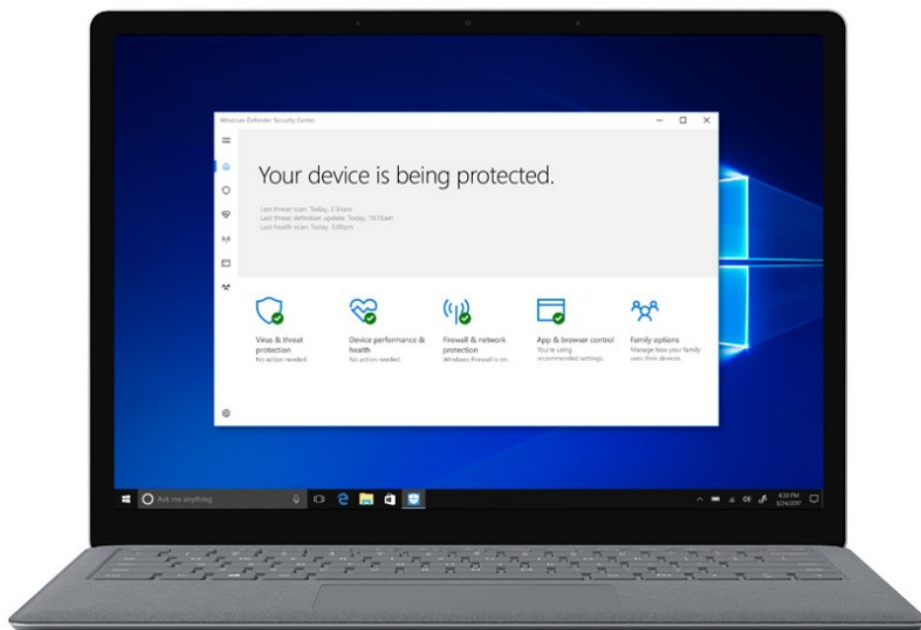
Windows Defender Security Center

Your device is being protected.

Last threat scan: Today, 2:34am
Last threat definition update: Today, 10:15am
Last health scan: Today, 3:00pm

Virus & threat protection
No action needed.

Device performance & health
No action needed.

Firewall & network protection
Windows Firewall is on.

App & browser control
You're using recommended settings.

Family options
Manage how your family uses their devices.

Ask me anything

4:30 PM
3/24/2017